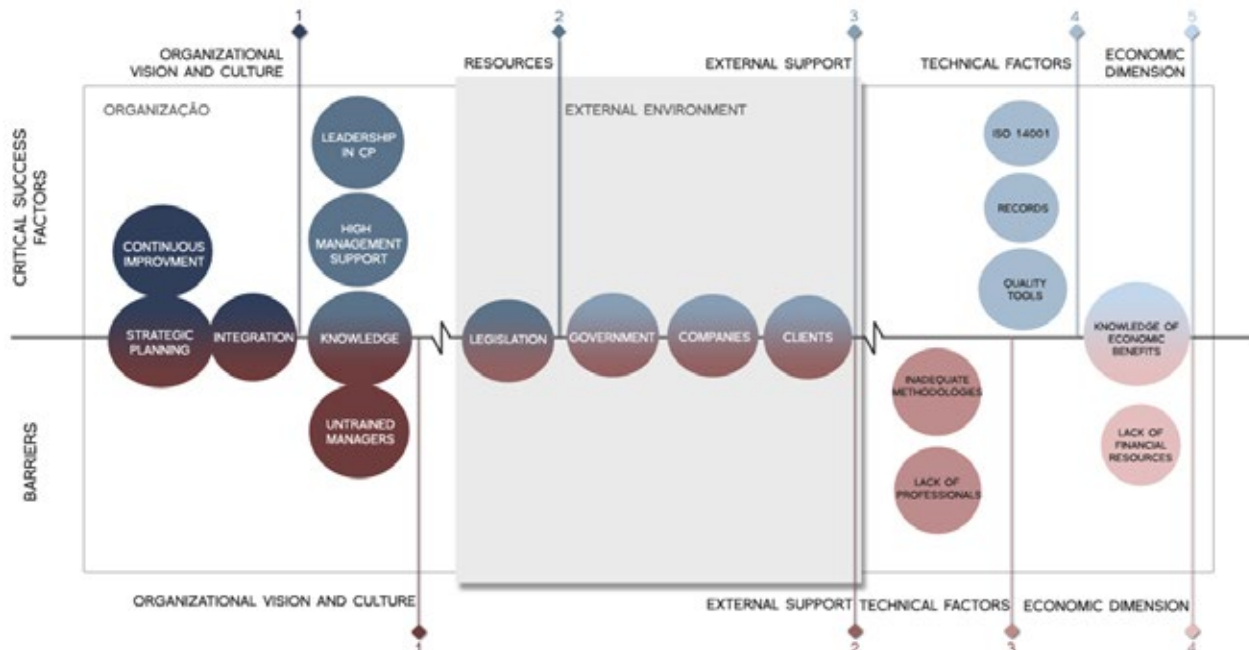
1
ORGANIZATIONAL VISION AND CULTURE

2
RESOURCES

3
EXTERNAL SUPPORT

4
TECHNICAL FACTORS

5
ECONOMIC DIMENSION

CRITICAL SUCCESS FACTORS

ORGANIZAÇÃO

EXTERNAL ENVIRONMENT

LEADERSHIP IN CP

HIGH MANAGEMENT SUPPORT

CONTINUOUS IMPROVMENT

ISO 14001

RECORDS

QUALITY TOOLS

STRATEGIC PLANNING

INTEGRATION

KNOWLEDGE

LEGISLATION

GOVERNMENT

COMPANIES

CLIENTS

KNOWLEDGE OF ECONOMIC BENEFITS

INADEQUATE METHODOLOGIES

UNTRAINED MANAGERS

LACK OF FINANCIAL RESOURCES

LACK OF PROFESSIONALS

BARRIERS

ORGANIZATIONAL VISION AND CULTURE

EXTERNAL SUPPORT TECHNICAL FACTORS ECONOMIC DIMENSION

1

2

3

4